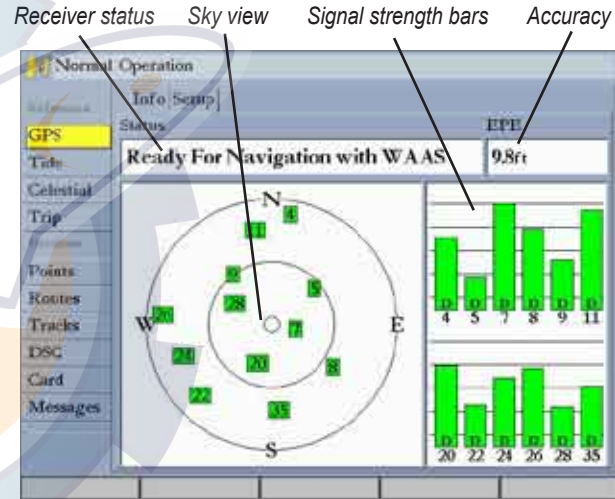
Receiver status    Sky view    Signal strength bars    Accuracy

Normal Operation

Information

GPS

Tide

Celestial

Trip

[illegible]

Points

Routes

Tracks

DSC

Card

Messages

Info Setup

Status

EPE

Ready For Navigation with WAAS

9.8ft

N

E

S

W

4

11

9

5

28

7

26

24

20

8

22

35

D D D D D D

4 5 7 8 9 11

D D D D D D

20 22 24 26 28 35